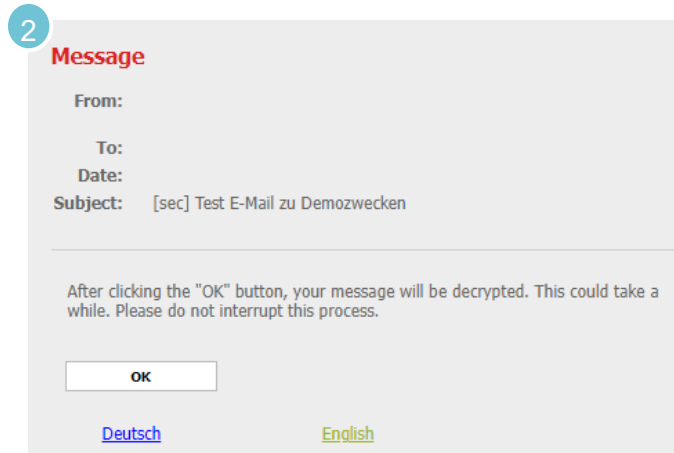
2

Message

From:

To:

Date:

Subject: [sec] Test E-Mail zu Demozwecken

After clicking the "OK" button, your message will be decrypted. This could take a while. Please do not interrupt this process.

OK

Deutsch English